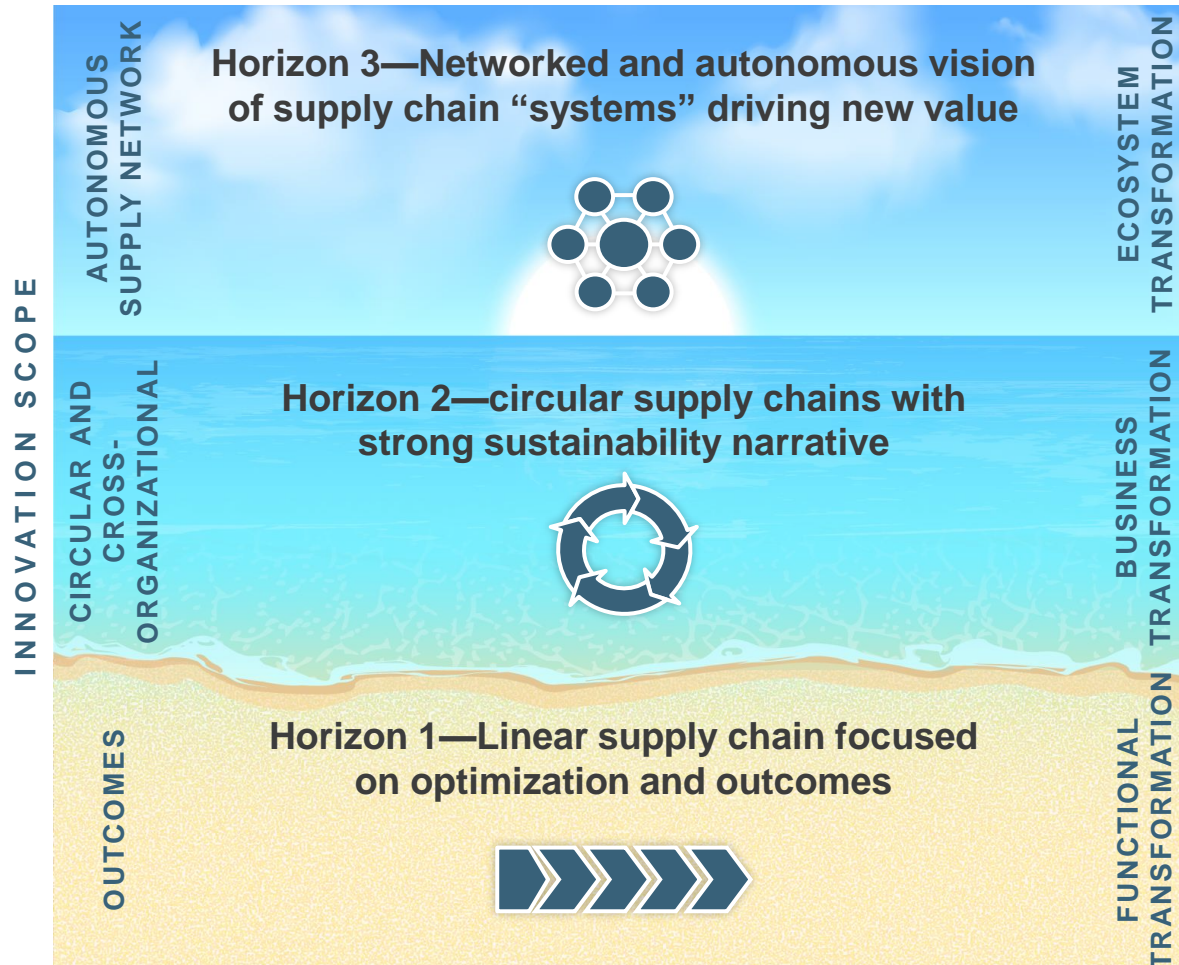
INNOVATION SCOPE

AUTONOMOUS SUPPLY NETWORK

Horizon 3—Networked and autonomous vision of supply chain “systems” driving new value

ECOSYSTEM TRANSFORMATION

CIRCULAR AND CROSS-ORGANIZATIONAL

Horizon 2—circular supply chains with strong sustainability narrative

BUSINESS TRANSFORMATION

OUTCOMES

Horizon 1—Linear supply chain focused on optimization and outcomes

FUNCTIONAL TRANSFORMATION